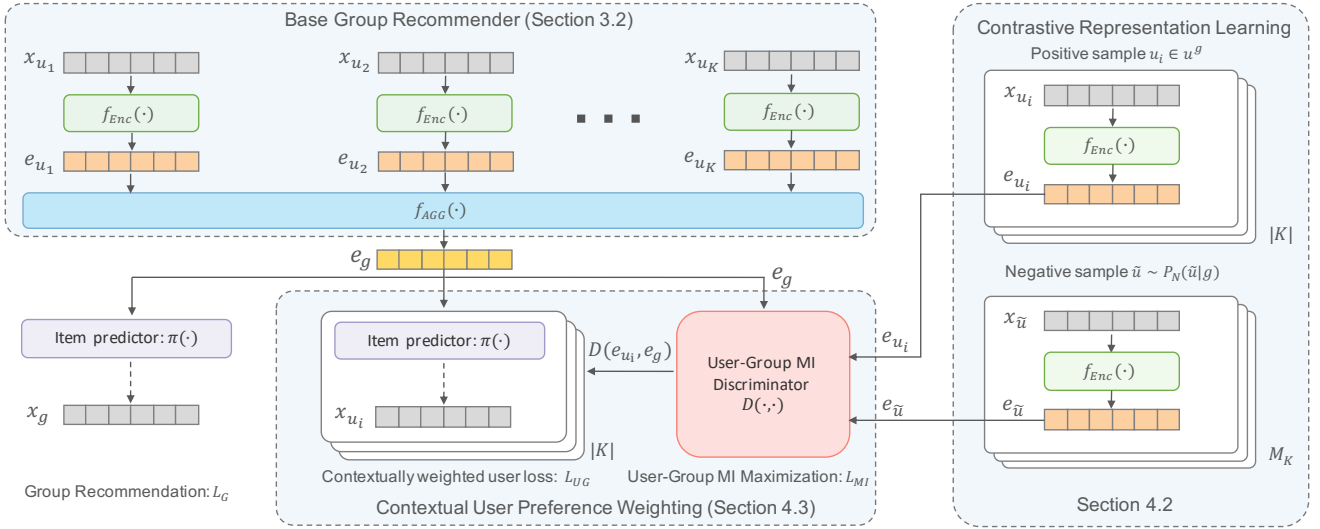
Base Group Recommender (Section 3.2)

$x_{u_1}$

$f_{Enc}(\cdot)$

$e_{u_1}$

$x_{u_2}$

$f_{Enc}(\cdot)$

$e_{u_2}$

$x_{u_K}$

$f_{Enc}(\cdot)$

$e_{u_K}$

$f_{AGG}(\cdot)$

$e_g$

$e_g$

Item predictor: $\pi(\cdot)$

$x_g$

Group Recommendation: $L_G$

Item predictor: $\pi(\cdot)$

$x_{u_i}$

$|K|$

$D(e_{u_i}, e_g)$

User-Group MI Discriminator $D(\cdot,\cdot)$

Contextually weighted user loss: $L_{UG}$

User-Group MI Maximization: $L_{MI}$

Contextual User Preference Weighting (Section 4.3)

$e_{u_i}$

$e_{\tilde{u}}$

Contrastive Representation Learning

Positive sample $u_i \in u^g$

$x_{u_i}$

$f_{Enc}(\cdot)$

$e_{u_i}$

$|K|$

Negative sample $\tilde{u} \sim P_N(\tilde{u}|g)$

$x_{\tilde{u}}$

$f_{Enc}(\cdot)$

$e_{\tilde{u}}$

$M_K$

Section 4.2